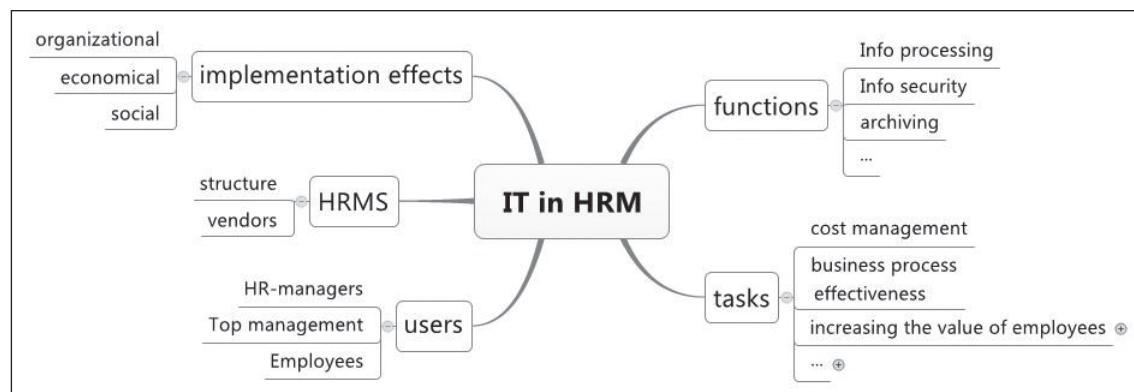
IT in HRM

implementation effects
organizational
economical
social

HRMS
structure
vendors

users
HR-managers
Top management
Employees

functions
Info processing
Info security
archiving
...

tasks
cost management
business process effectiveness
increasing the value of employees
...